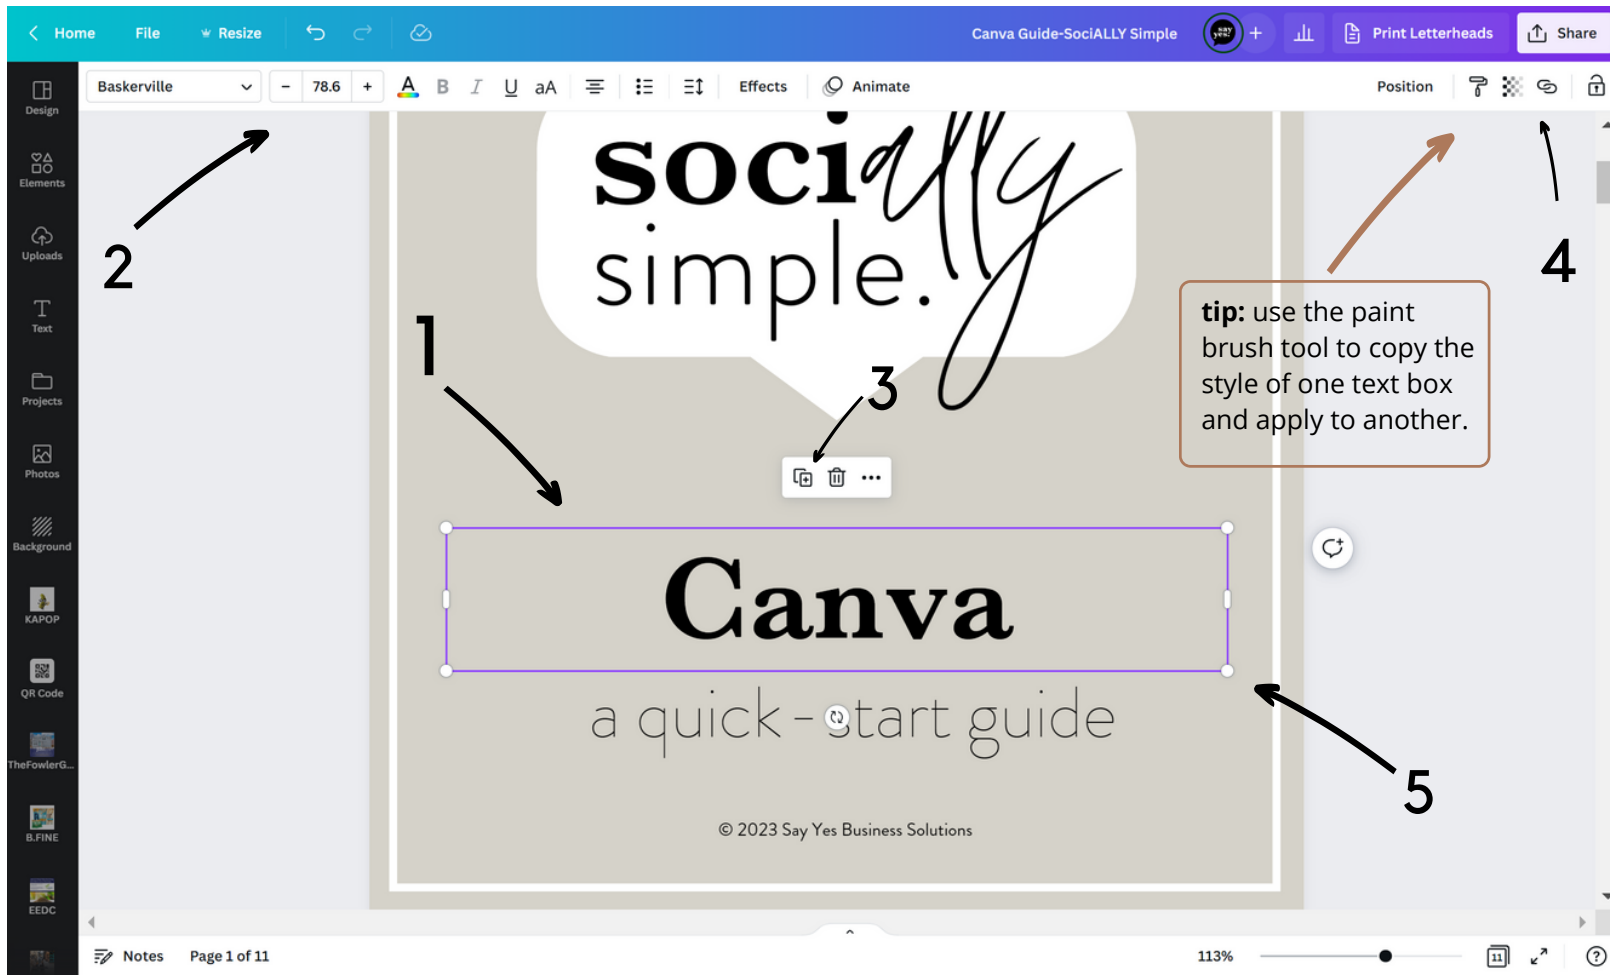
Home File Resize Canva Guide-SociALLY Simple Print Letterheads Share

Design Elements Uploads Text Projects Photos Background KAPOP QR Code TheFowlerG... B.FINE EEDC

Baskerville 78.6 Effects Animate Position

socially simple.

2

1

3

4

tip: use the paint brush tool to copy the style of one text box and apply to another.

Canva

a quick-start guide

5

© 2023 Say Yes Business Solutions

Notes Page 1 of 11 113% 11